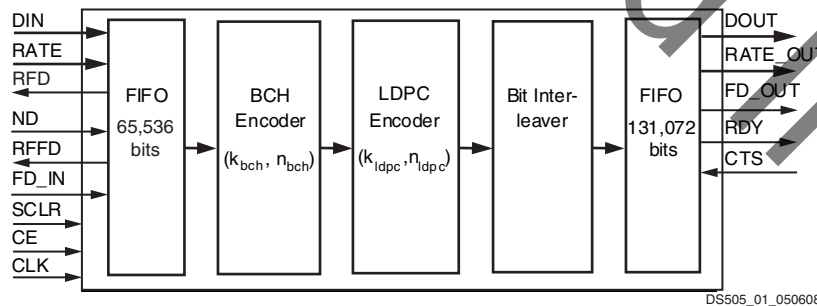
DIN
RATE
RFD
ND
RFFD
FD_IN
SCLR
CE
CLK

FIFO
65,536
bits

BCH
Encoder
$(k_{bch}, n_{bch})$

LDPC
Encoder
$(k_{ldpc}, n_{ldpc})$

Bit Interleaver

FIFO
131,072
bits

DOUT
RATE_OUT
FD_OUT
RDY
CTS

DS505_01_050608